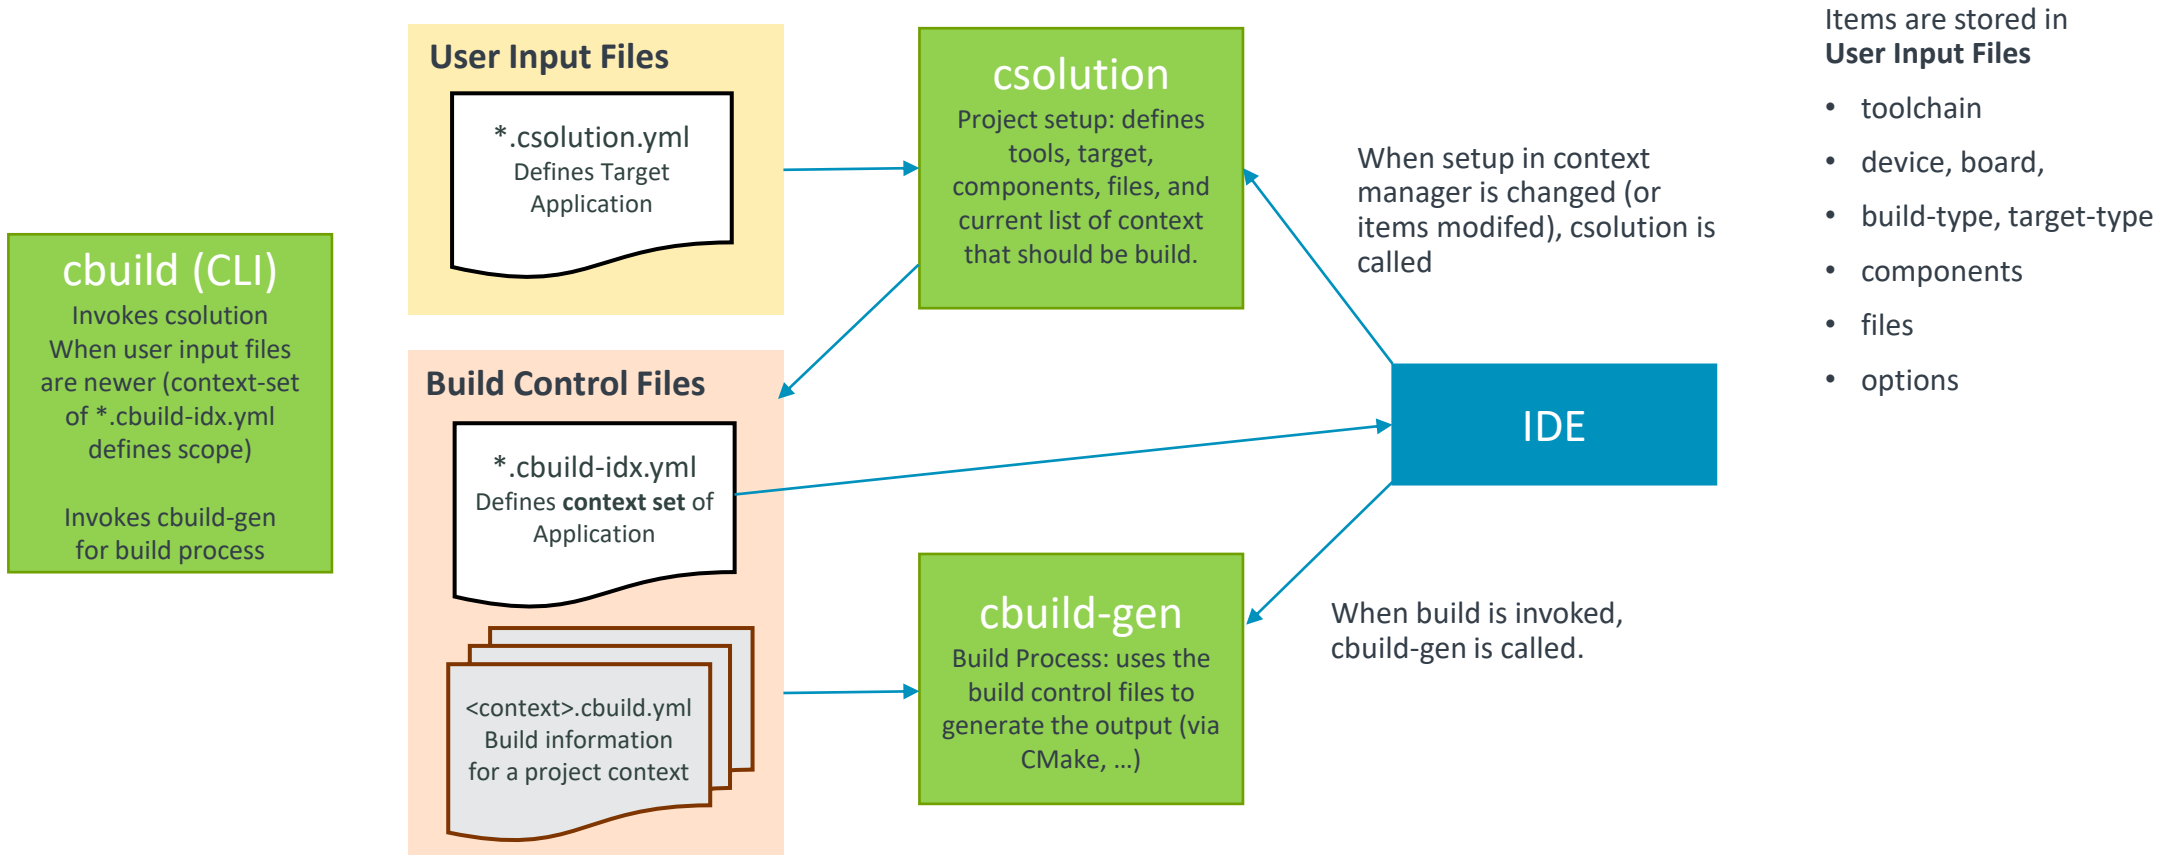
User Input Files

*.csolution.yml
Defines Target Application

csolution
Project setup: defines tools, target, components, files, and current list of context that should be build.

Items are stored in
**User Input Files**

- toolchain
- device, board,
- build-type, target-type
- components
- files
- options

When setup in context manager is changed (or items modifed), csolution is called

cbuild (CLI)
Invokes csolution When user input files are newer (context-set of *.cbuild-idx.yml defines scope)

Invokes cbuild-gen for build process

Build Control Files

*.cbuild-idx.yml
Defines **context set** of Application

IDE

<context>.cbuild.yml
Build information for a project context

cbuild-gen
Build Process: uses the build control files to generate the output (via CMake, …)

When build is invoked, cbuild-gen is called.